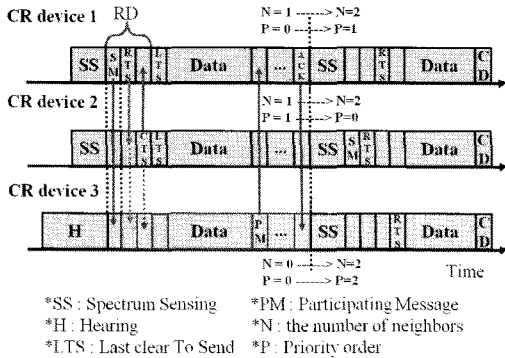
CR device 1

RD

N = 1 -------> N=2
P = 0 -------> P=1

SS | S M | R T S | L T S | Data | ... | A C K | SS | R T S | Data | C D

CR device 2

N = 1 -------> N=2
P = 1 -------> P=0

SS | C T S | L T S | Data | ... | SS | S M | R T S | Data | C D

CR device 3

H | Data | P M | ... | SS | R T S | Data | C D

N = 0 -------> N=2
P = 0 -------> P=2

Time

*SS : Spectrum Sensing
*H : Hearing
*LTS : Last clear To Send
*PM : Participating Message
*N : the number of neighbors
*P : Priority order